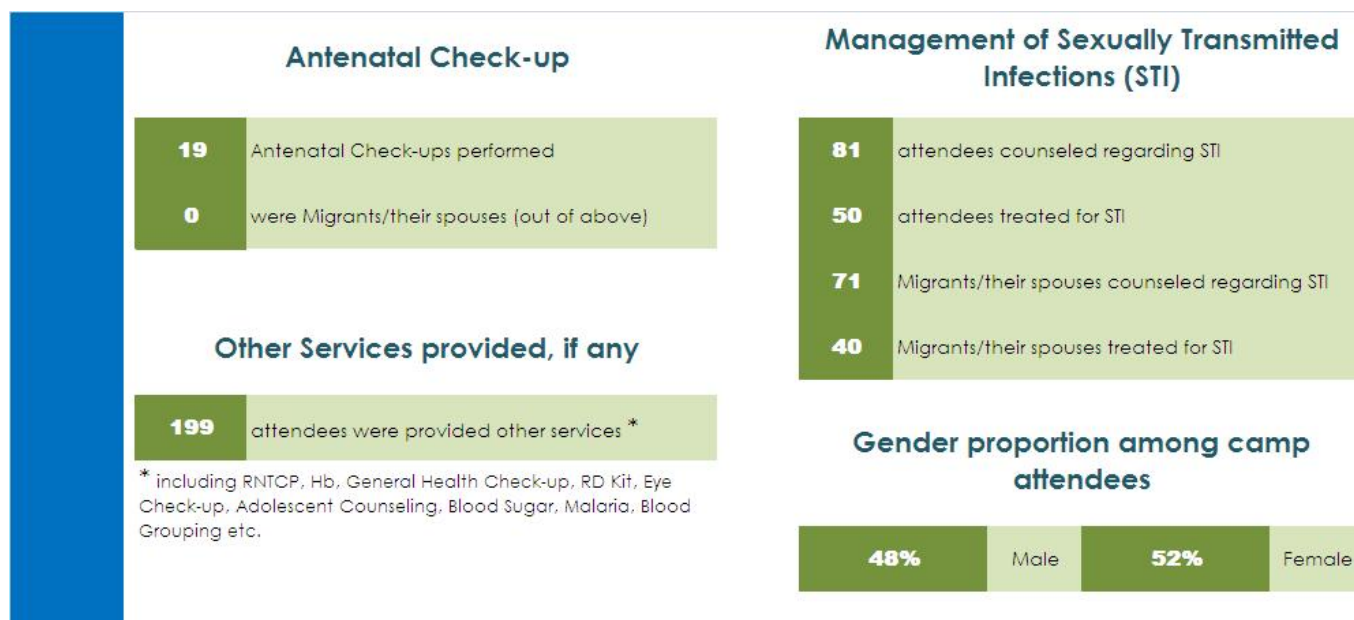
Antenatal Check-up

| 19 | Antenatal Check-ups performed |
|---|---|
| 0 | were Migrants/their spouses (out of above) |

Other Services provided, if any

| 199 | attendees were provided other services * |
|---|---|

* including RNTCP, Hb, General Health Check-up, RD Kit, Eye Check-up, Adolescent Counseling, Blood Sugar, Malaria, Blood Grouping etc.

Management of Sexually Transmitted Infections (STI)

| 81 | attendees counseled regarding STI |
|---|---|
| 50 | attendees treated for STI |
| 71 | Migrants/their spouses counseled regarding STI |
| 40 | Migrants/their spouses treated for STI |

Gender proportion among camp attendees

| 48% | Male | 52% | Female |
|---|---|---|---|